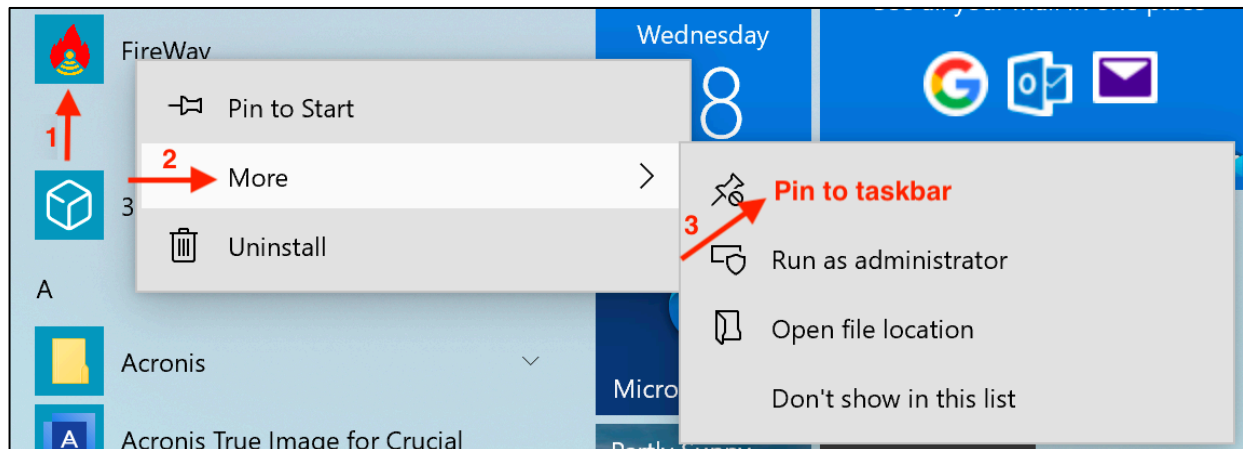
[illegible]

FireWay

1

Pin to Start

2

More

3

Uninstall

A

Acronis

Acronis True Image for Crucial

Wednesday

8

Micro

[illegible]

Pin to taskbar

3

Run as administrator

Open file location

Don't show in this list